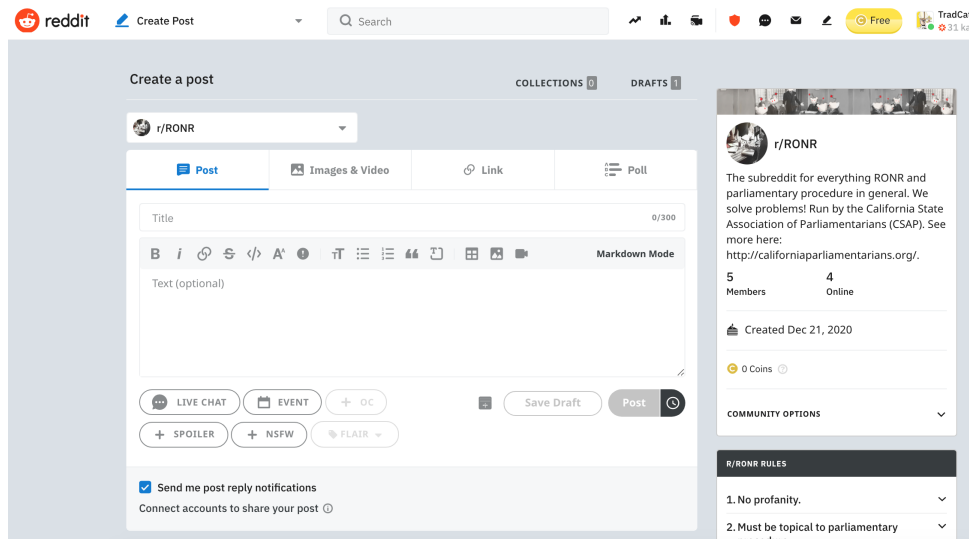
reddit Create Post Search Free TradCa 31 ka

Create a post

COLLECTIONS 0 DRAFTS 1

r/RONR

Post Images & Video Link Poll

Title 0/300

Markdown Mode

Text (optional)

LIVE CHAT EVENT OC

Save Draft Post

SPOILER NSFW FLAIR

Send me post reply notifications

Connect accounts to share your post

r/RONR

The subreddit for everything RONR and parliamentary procedure in general. We solve problems! Run by the California State Association of Parliamentarians (CSAP). See more here: http://californiaparliamentarians.org/.

5 Members

4 Online

Created Dec 21, 2020

0 Coins

COMMUNITY OPTIONS

R/RONR RULES

1. No profanity.

2. Must be topical to parliamentary